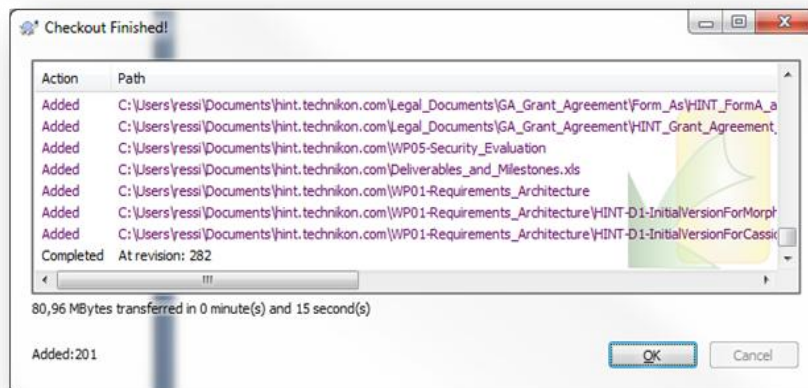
Checkout Finished!

| Action | Path |
|---|---|
| Added | C:\Users\ressi\Documents\hint.technikon.com\Legal_Documents\GA_Grant_Agreement\Form_As\HINT_FormA_a |
| Added | C:\Users\ressi\Documents\hint.technikon.com\Legal_Documents\GA_Grant_Agreement\HINT_Grant_Agreement |
| Added | C:\Users\ressi\Documents\hint.technikon.com\WP05-Security_Evaluation |
| Added | C:\Users\ressi\Documents\hint.technikon.com\Deliverables_and_Milestones.xls |
| Added | C:\Users\ressi\Documents\hint.technikon.com\WP01-Requirements_Architecture |
| Added | C:\Users\ressi\Documents\hint.technikon.com\WP01-Requirements_Architecture\HINT-D1-InitialVersionForMorph |
| Added | C:\Users\ressi\Documents\hint.technikon.com\WP01-Requirements_Architecture\HINT-D1-InitialVersionForCassi |
| Completed | At revision: 282 |

80,96 MBytes transferred in 0 minute(s) and 15 second(s)

Added:201

OK

Cancel